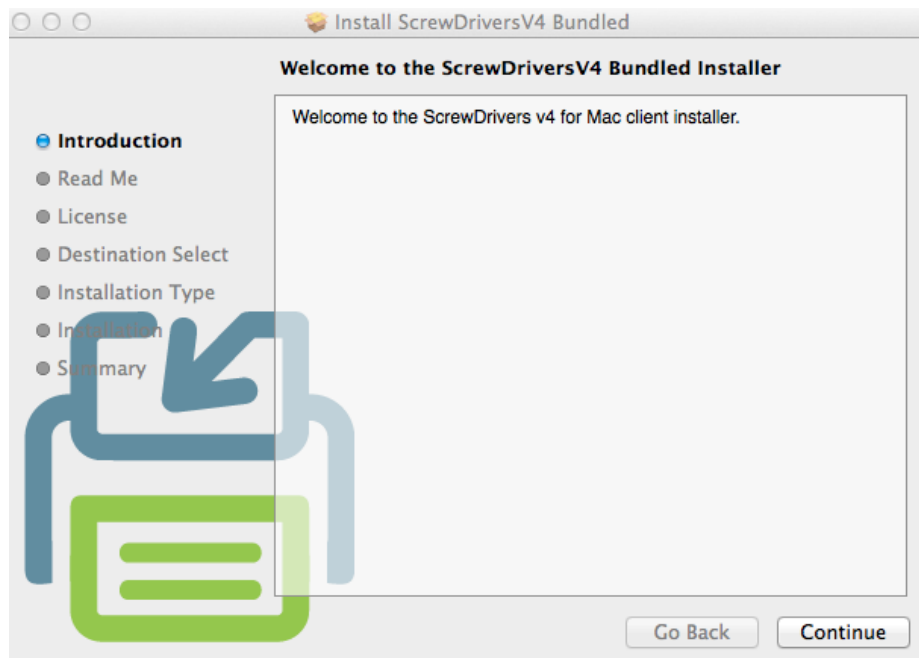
Install ScrewDriversV4 Bundled

Welcome to the ScrewDriversV4 Bundled Installer

Introduction
Read Me
License
Destination Select
Installation Type
Installation
Summary

Welcome to the ScrewDrivers v4 for Mac client installer.

Go Back
Continue